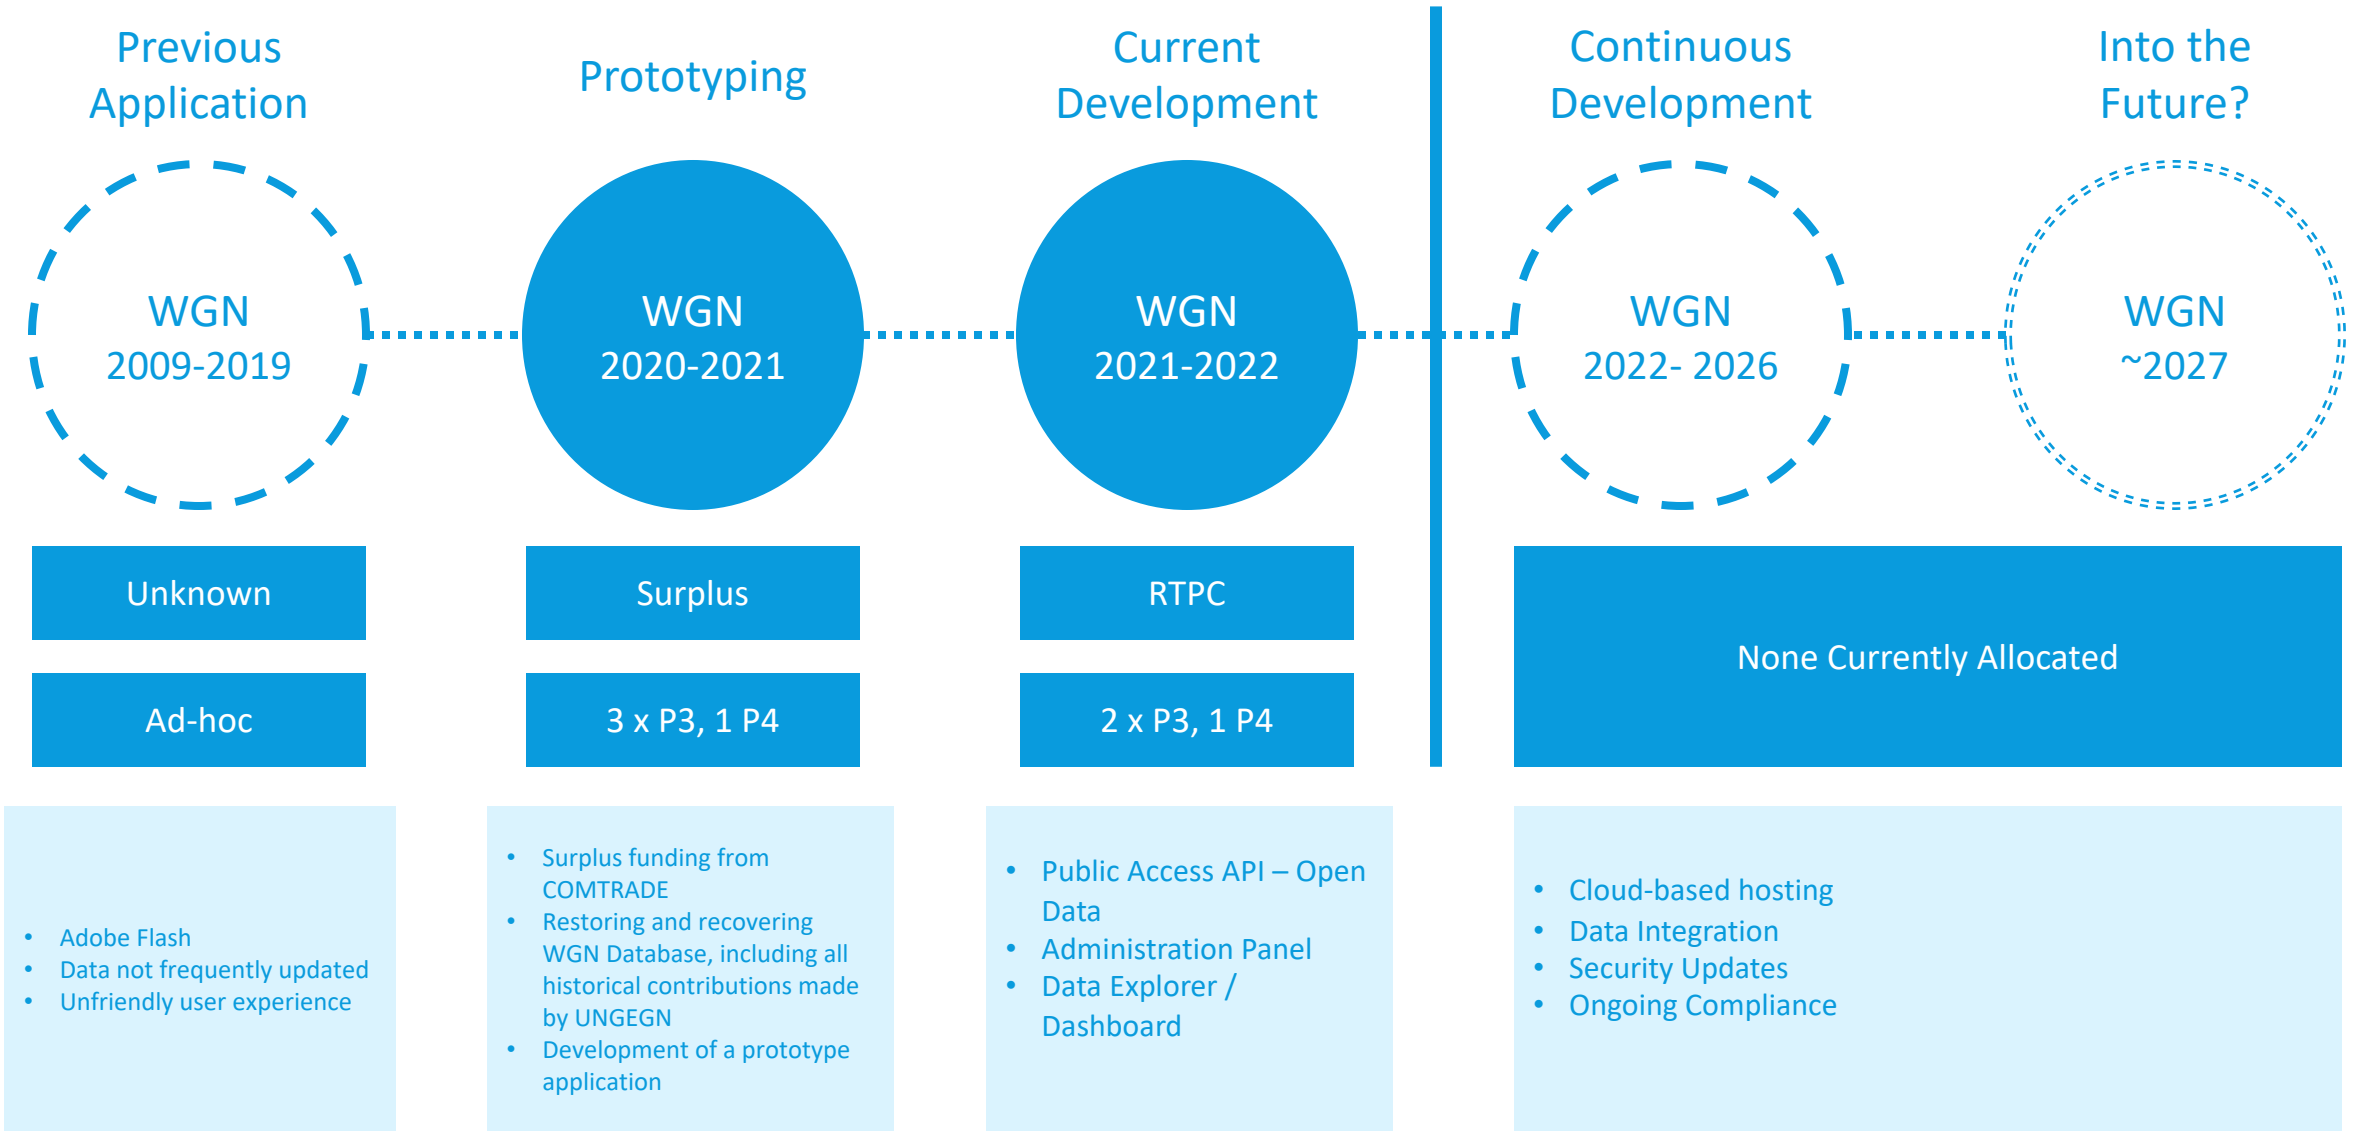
Previous Application

WGN
2009-2019

Unknown

Ad-hoc

- Adobe Flash
- Data not frequently updated
- Unfriendly user experience

Prototyping

WGN
2020-2021

Surplus

3 x P3, 1 P4

- Surplus funding from COMTRADE
- Restoring and recovering WGN Database, including all historical contributions made by UNGEGN
- Development of a prototype application

Current Development

WGN
2021-2022

RTPC

2 x P3, 1 P4

- Public Access API – Open Data
- Administration Panel
- Data Explorer / Dashboard

Continuous Development

WGN
2022- 2026

Into the Future?

WGN
~2027

None Currently Allocated

- Cloud-based hosting
- Data Integration
- Security Updates
- Ongoing Compliance